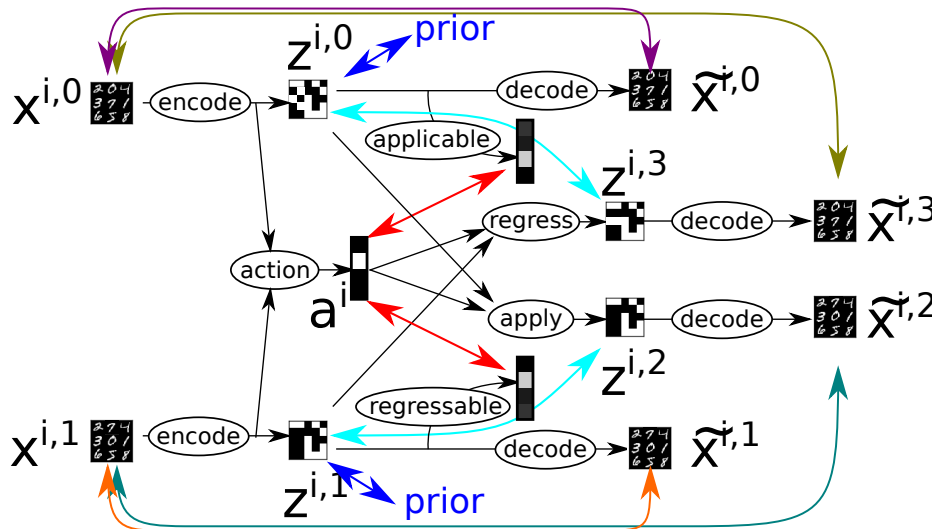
prior

$z^{i,0}$

$x^{i,0}$

encode

decode

$\tilde{x}^{i,0}$

applicable

$z^{i,3}$

regress

decode

$\tilde{x}^{i,3}$

action

$a^i$

apply

decode

$\tilde{x}^{i,2}$

$z^{i,2}$

regressable

$x^{i,1}$

encode

decode

$\tilde{x}^{i,1}$

$z^{i,1}$

prior